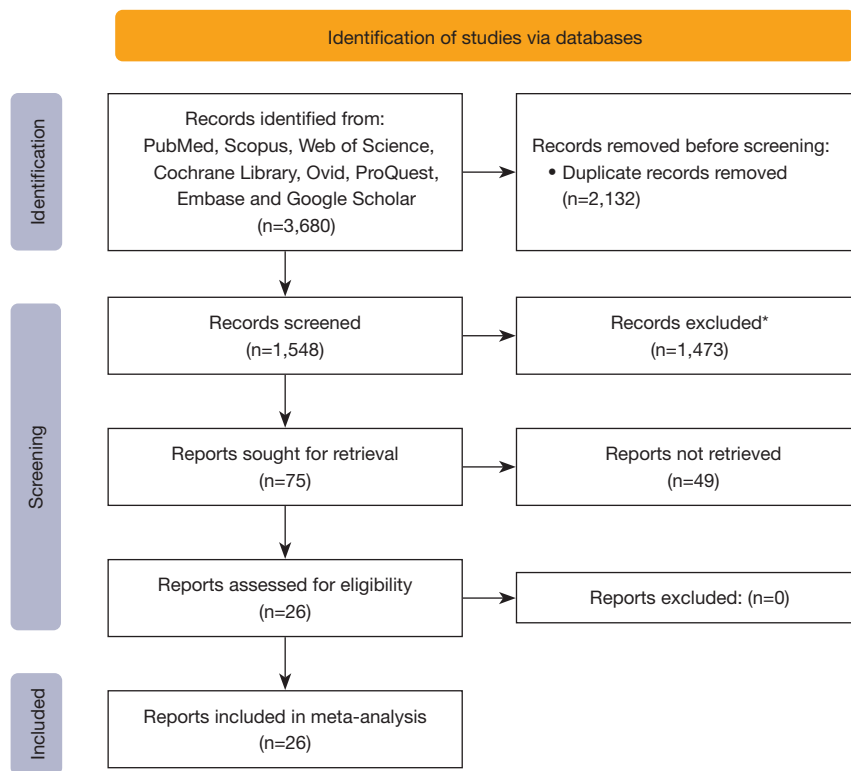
Identification of studies via databases

Identification

Records identified from: PubMed, Scopus, Web of Science, Cochrane Library, Ovid, ProQuest, Embase and Google Scholar (n=3,680)

Records removed before screening:
• Duplicate records removed (n=2,132)

Screening

Records screened (n=1,548)

Records excluded* (n=1,473)

Reports sought for retrieval (n=75)

Reports not retrieved (n=49)

Reports assessed for eligibility (n=26)

Reports excluded: (n=0)

Included

Reports included in meta-analysis (n=26)